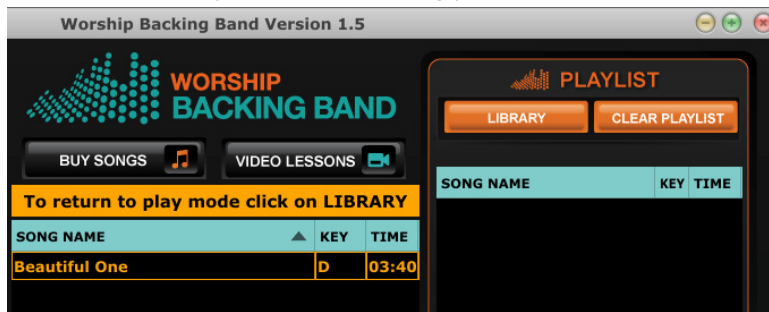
Worship Backing Band Version 1.5

WORSHIP
BACKING BAND

BUY SONGS

VIDEO LESSONS

To return to play mode click on LIBRARY

| SONG NAME | KEY | TIME |
|---|---|---|
| Beautiful One | D | 03:40 |

PLAYLIST

LIBRARY

CLEAR PLAYLIST

| SONG NAME | KEY | TIME |
|---|---|---|